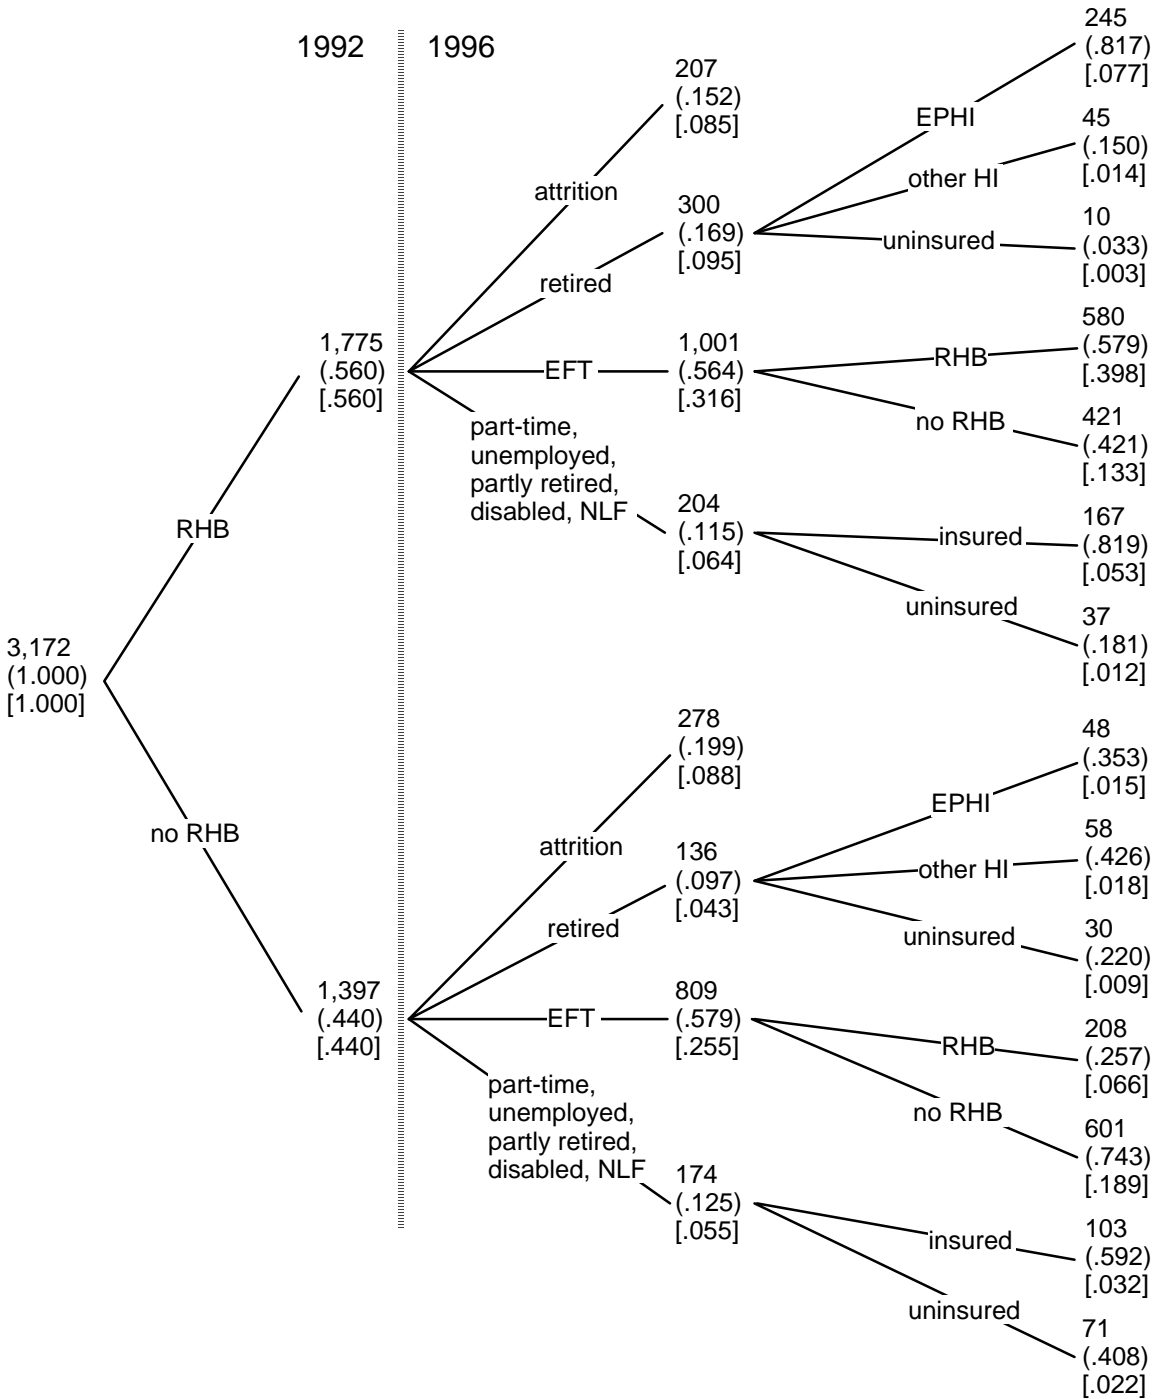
1992

1996

3,172
(1.000)
[1.000]

RHB

1,775
(.560)
[.560]

attrition

207
(.152)
[.085]

retired

300
(.169)
[.095]

EPHI

245
(.817)
[.077]

other HI

45
(.150)
[.014]

uninsured

10
(.033)
[.003]

EFT

1,001
(.564)
[.316]

RHB

580
(.579)
[.398]

no RHB

421
(.421)
[.133]

part-time, unemployed, partly retired, disabled, NLF

204
(.115)
[.064]

insured

167
(.819)
[.053]

uninsured

37
(.181)
[.012]

no RHB

1,397
(.440)
[.440]

attrition

278
(.199)
[.088]

retired

136
(.097)
[.043]

EPHI

48
(.353)
[.015]

other HI

58
(.426)
[.018]

uninsured

30
(.220)
[.009]

EFT

809
(.579)
[.255]

RHB

208
(.257)
[.066]

no RHB

601
(.743)
[.189]

part-time, unemployed, partly retired, disabled, NLF

174
(.125)
[.055]

insured

103
(.592)
[.032]

uninsured

71
(.408)
[.022]